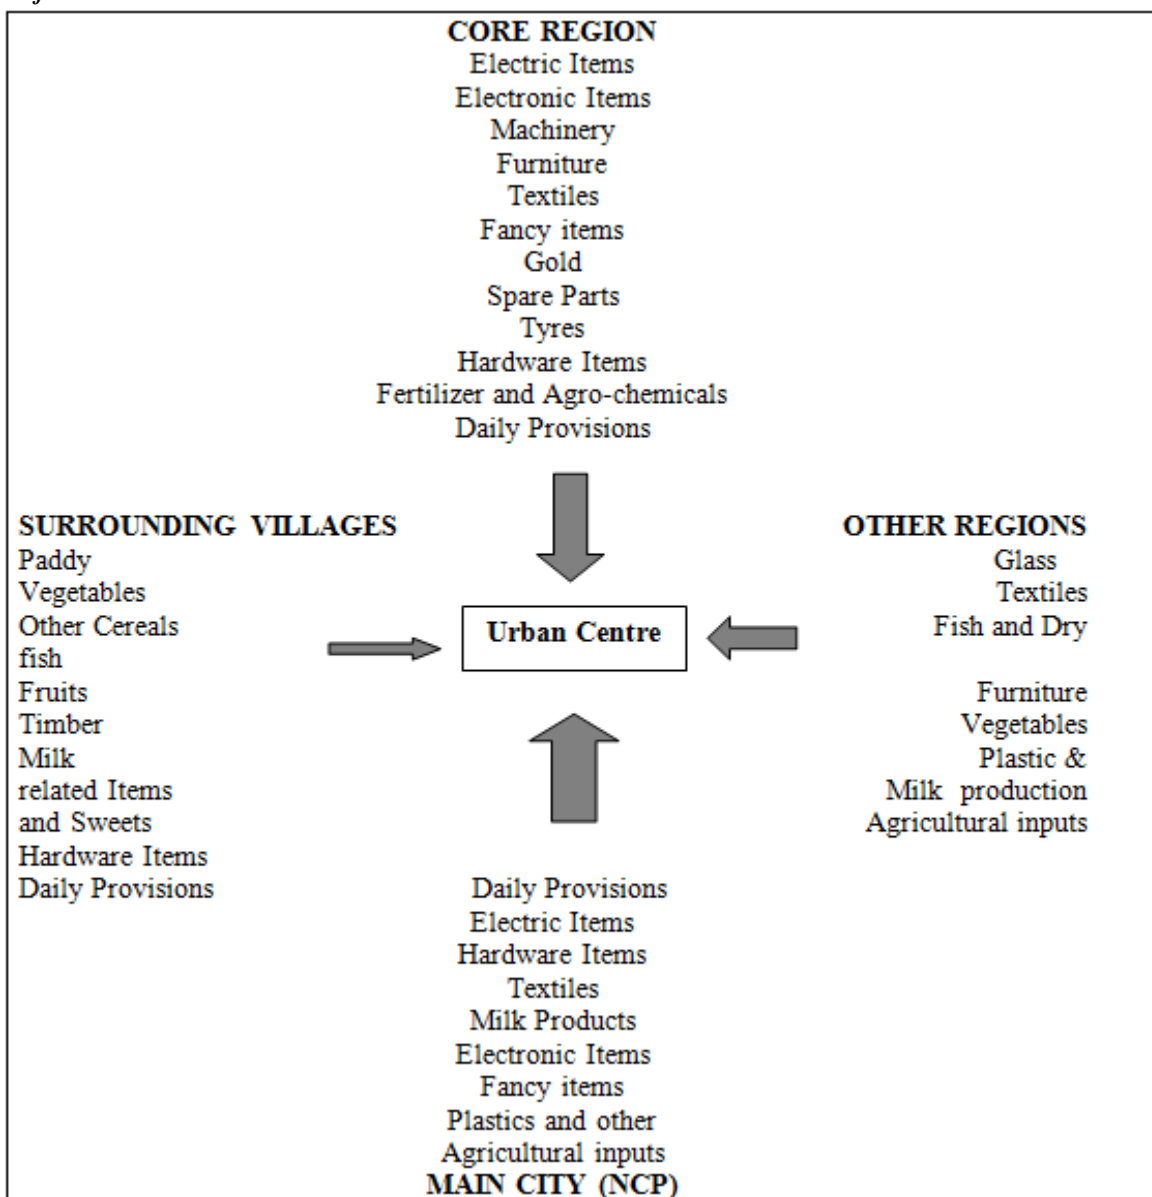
CORE REGION
Electric Items
Electronic Items
Machinery
Furniture
Textiles
Fancy items
Gold
Spare Parts
Tyres
Hardware Items
Fertilizer and Agro-chemicals
Daily Provisions

SURROUNDING VILLAGES
Paddy
Vegetables
Other Cereals
fish
Fruits
Timber
Milk
related Items
and Sweets
Hardware Items
Daily Provisions

Urban Centre

OTHER REGIONS
Glass
Textiles
Fish and Dry

Furniture
Vegetables
Plastic &
Milk production
Agricultural inputs

Daily Provisions
Electric Items
Hardware Items
Textiles
Milk Products
Electronic Items
Fancy items
Plastics and other
Agricultural inputs
MAIN CITY (NCP)